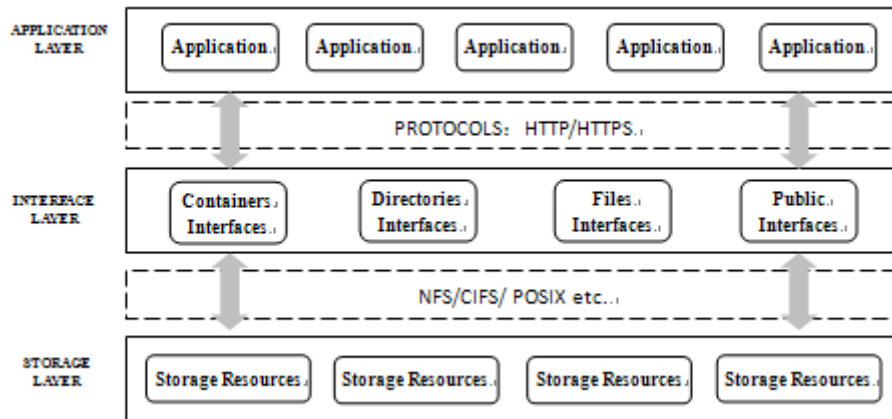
APPLICATION LAYER

Application.

Application.

Application.

Application.

Application.

PROTOCOLS: HTTP/HTTPS.

INTERFACE LAYER

Containers Interfaces.

Directories Interfaces.

Files Interfaces.

Public. Interfaces.

NFS/CIFS/ POSIX etc..

STORAGE LAYER

Storage Resources.

Storage Resources.

Storage Resources.

Storage Resources.